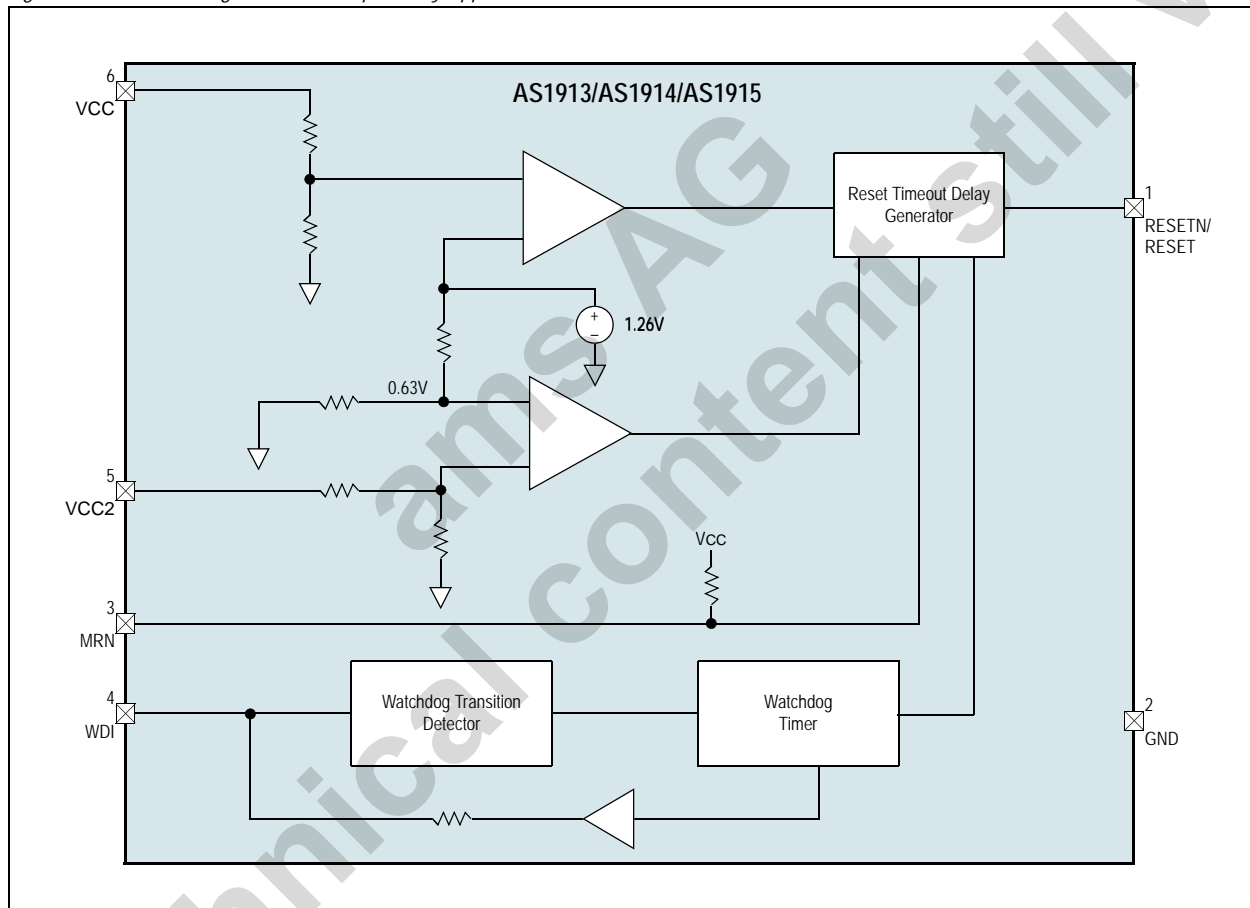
AS1913/AS1914/AS1915

6
VCC

5
VCC2

3
MRN

4
WDI

1.26V

0.63V

Vcc

Reset Timeout Delay Generator

1
RESETN/
RESET

Watchdog Transition Detector

Watchdog Timer

2
GND

ams AG
technical content still valid